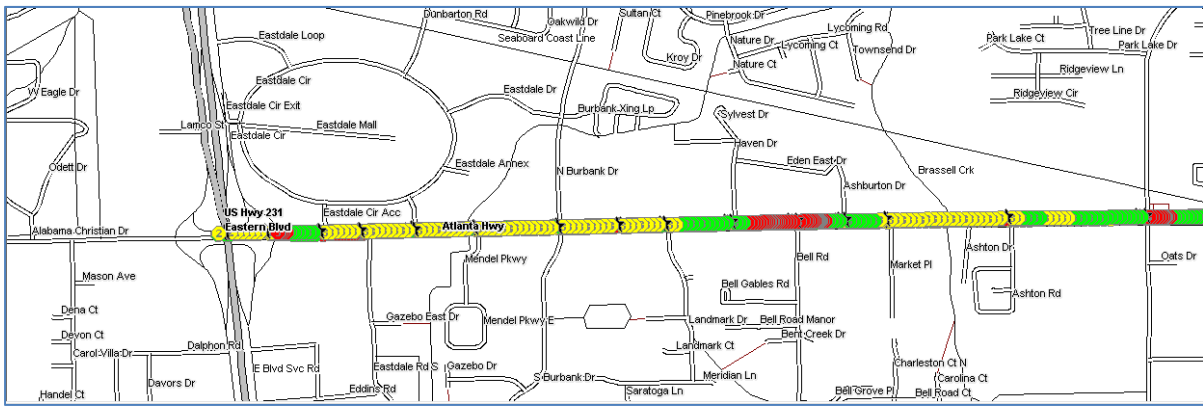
Dunbarton Rd
Oakwild Dr
Sultan Ct
Pinebrook Dr
Tree Line Dr
Seaboard Coast Line
Lycoming Rd
Park Lake Ct
Park Lake Dr
Eastdale Loop
Nature Dr
Lycoming Ct
Kroy Dr
Townsend Dr
Nature Ct
Ridgeview Ln
Eastdale Cir
W Eagle Dr
Eastdale Dr
Ridgeview Cir
Eastdale Cir Exit
Burbank Xing Lp
Sylvest Dr
Lamco St
Eastdale Mall
Eastdale Cir
Haven Dr
Eden East Dr
Eastdale Annex
Brassell Crk
Odett Dr
N Burbank Dr
Ashburton Dr
US Hwy 231
Eastdale Cir Acc
Eastern Blvd
Alabama Christian Dr
Atlanta Hwy
2
Ashton Dr
Oats Dr
Mendel Pkwy
Bell Rd
Market Pl
Mason Ave
Bell Gables Rd
Ashton Rd
Dena Ct
Gazebo East Dr
Mendel Pkwy E
Landmark Dr
Bell Road Manor
Devon Ct
Bent Creek Dr
Dalphon Rd
Landmark Ct
Carol Villa Dr
Charleston Ct N
E Blvd Svc Rd
Eastdale Rd S
Gazebo Dr
Carolina Ct
Davors Dr
S Burbank Dr
Meridian Ln
Eddins Rd
Saratoga Ln
Bell Grove Pl
Handel Ct
Bell Road Ct